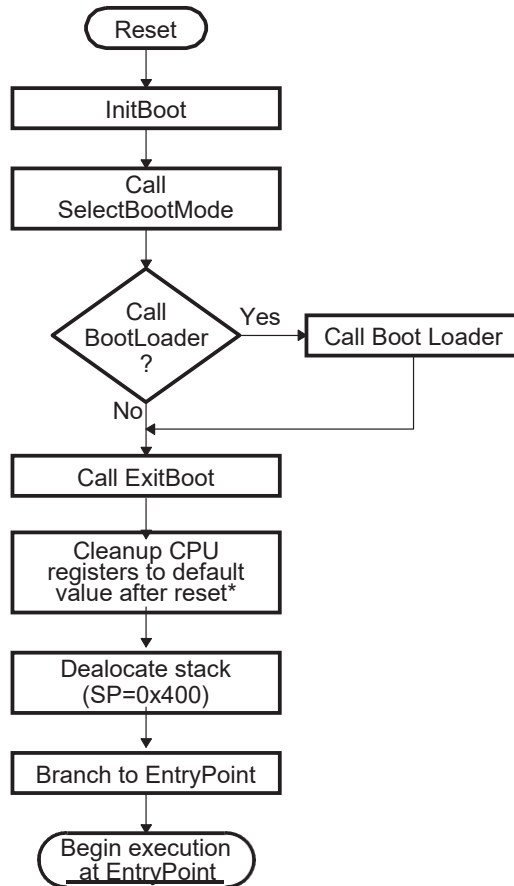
Reset

InitBoot

Call SelectBootMode

Call BootLoader ?

Yes

Call Boot Loader

No

Call ExitBoot

Cleanup CPU registers to default value after reset*

Dealocate stack (SP=0x400)

Branch to EntryPoint

Begin execution at EntryPoint